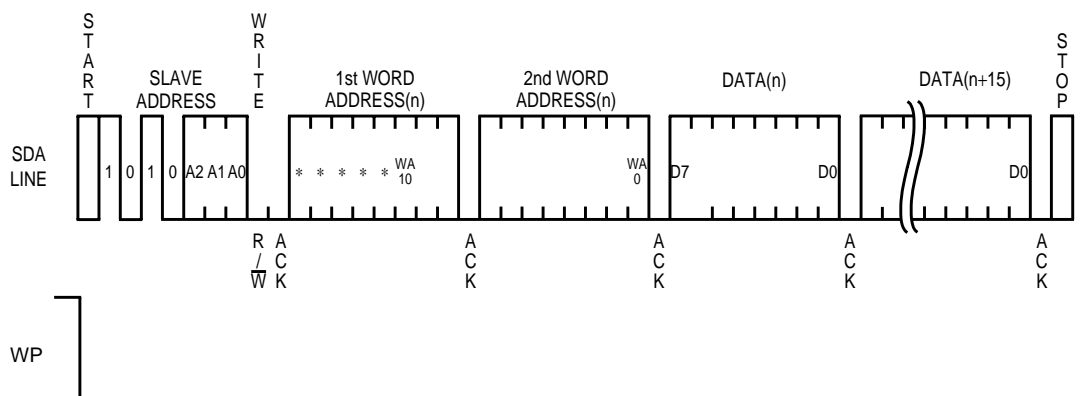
START

SLAVE ADDRESS

WRITE

1st WORD ADDRESS(n)

2nd WORD ADDRESS(n)

DATA(n)

DATA(n+15)

STOP

SDA LINE

1 0 1 0 A2 A1 A0

* * * * * $WA_{10}$

$WA_0$

D7

D0

D0

R/$\overline{W}$

ACK

ACK

ACK

ACK

ACK

WP